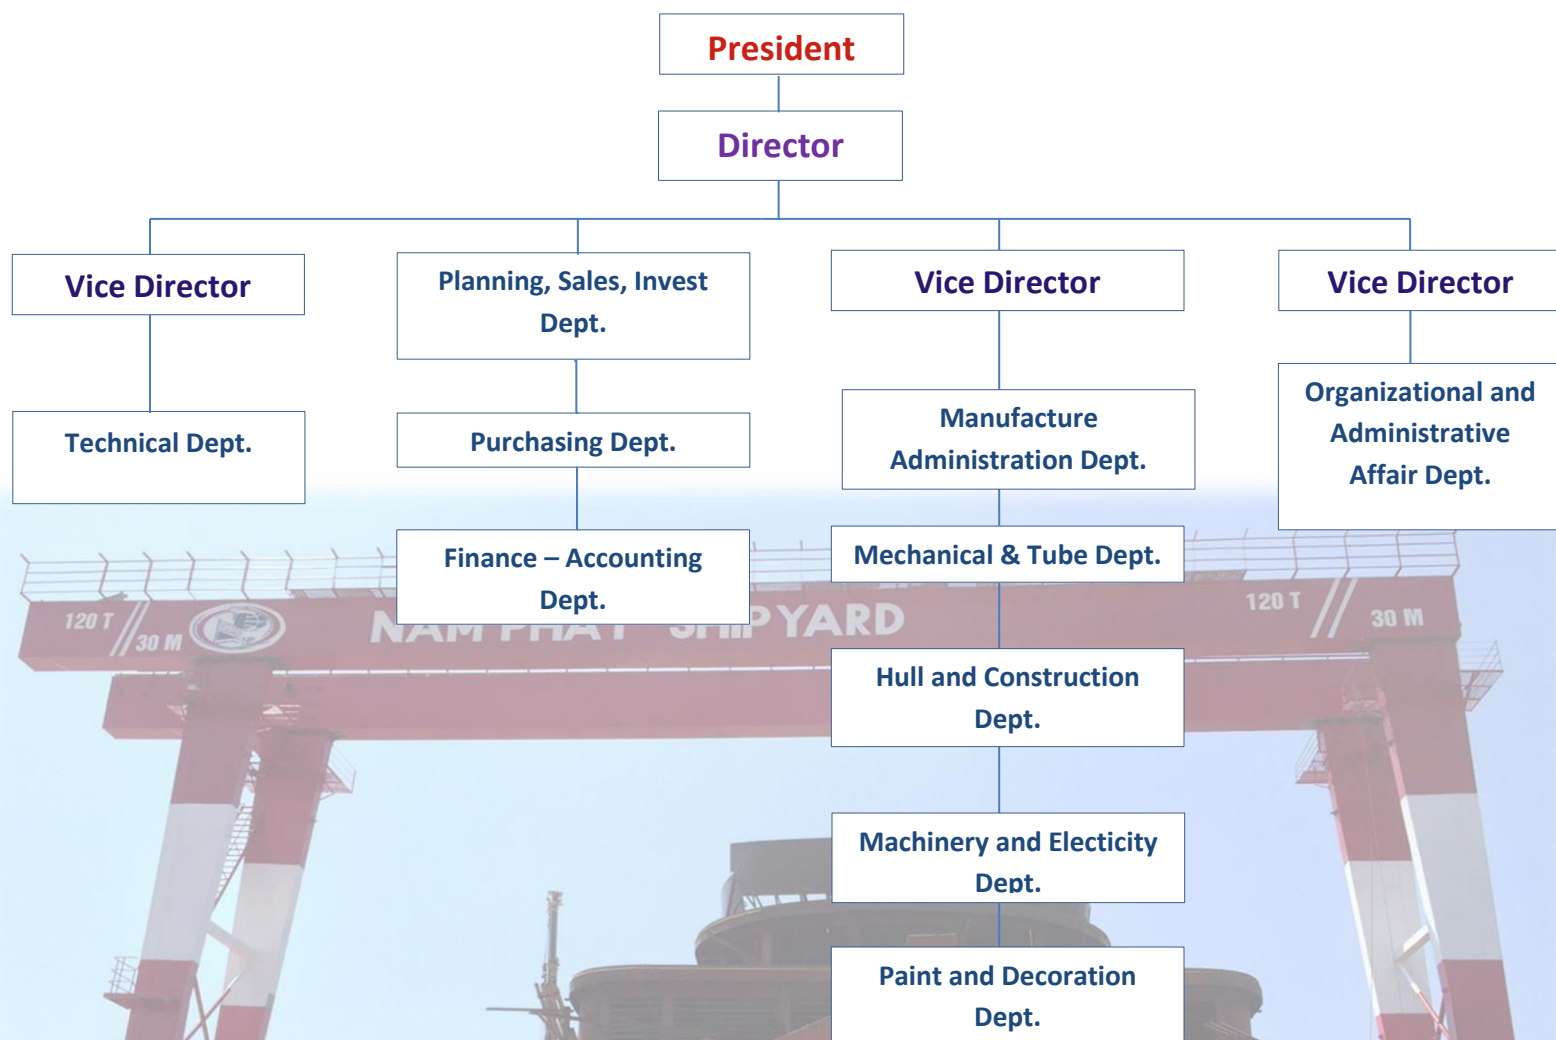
President

Director

Vice Director

Technical Dept.

Planning, Sales, Invest Dept.

Purchasing Dept.

Finance – Accounting Dept.

Vice Director

Manufacture Administration Dept.

Mechanical & Tube Dept.

Hull and Construction Dept.

Machinery and Electicity Dept.

Paint and Decoration Dept.

Vice Director

Organizational and Administrative Affair Dept.

120 T
30 M
NAM PHAT SHIPYARD
120 T
30 M